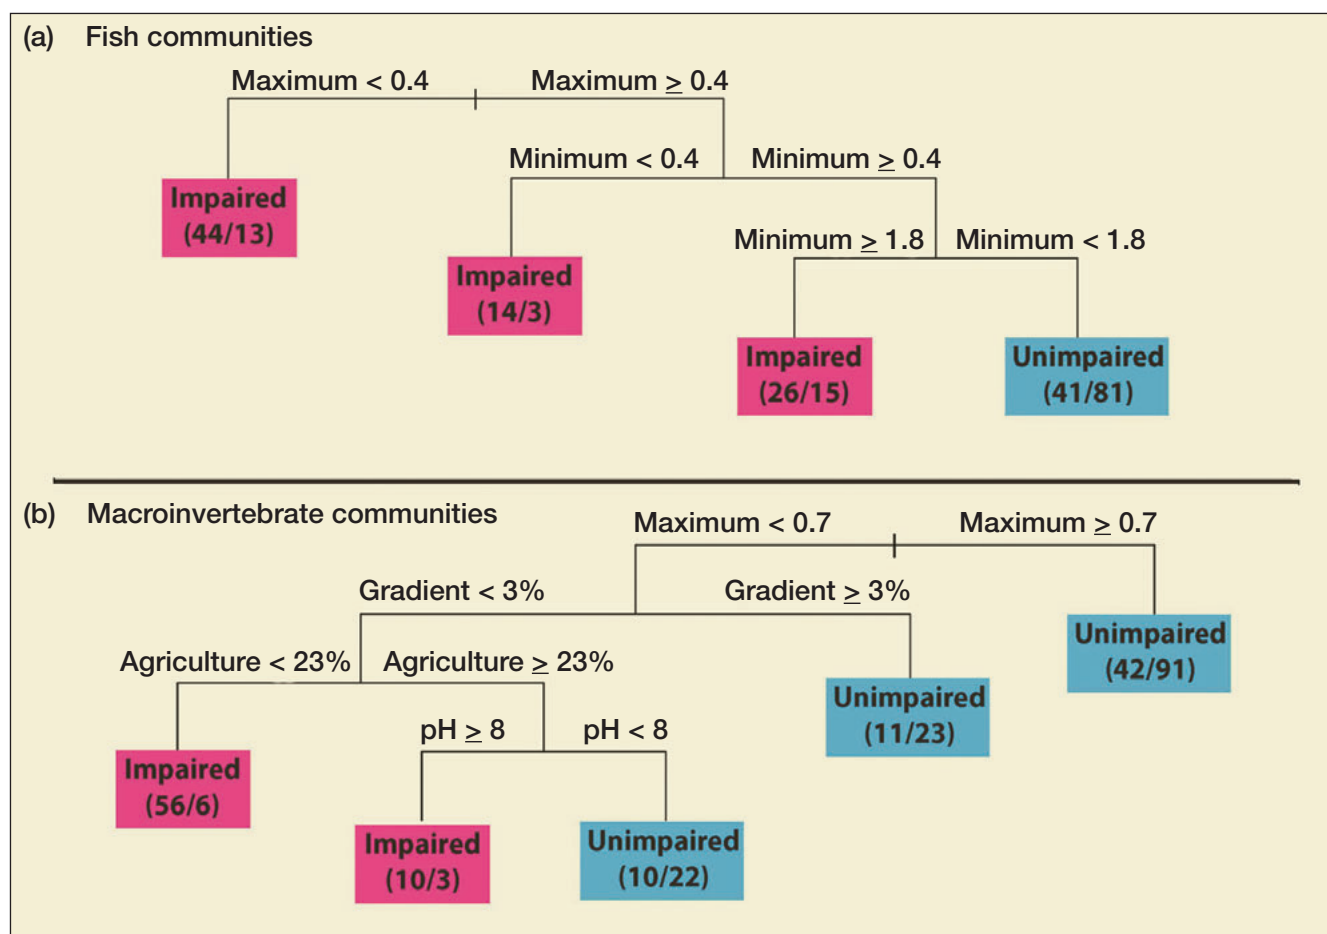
(a) Fish communities

Maximum < 0.4

Maximum $\geq$ 0.4

Impaired (44/13)

Minimum < 0.4

Minimum $\geq$ 0.4

Impaired (14/3)

Minimum $\geq$ 1.8

Minimum < 1.8

Impaired (26/15)

Unimpaired (41/81)

(b) Macroinvertebrate communities

Maximum < 0.7

Maximum $\geq$ 0.7

Gradient < 3%

Gradient $\geq$ 3%

Unimpaired (42/91)

Agriculture < 23%

Agriculture $\geq$ 23%

Unimpaired (11/23)

Impaired (56/6)

pH $\geq$ 8

pH < 8

Impaired (10/3)

Unimpaired (10/22)